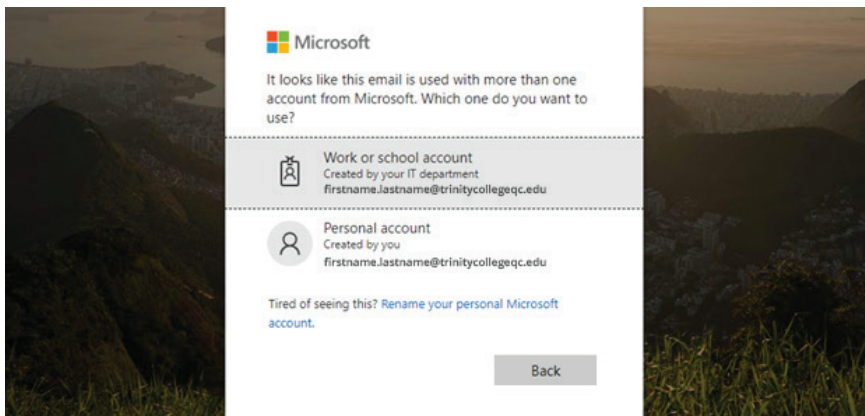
Microsoft

It looks like this email is used with more than one account from Microsoft. Which one do you want to use?

Work or school account
Created by your IT department
firstname.lastname@trinitycollegeqc.edu

Personal account
Created by you
firstname.lastname@trinitycollegeqc.edu

Tired of seeing this? Rename your personal Microsoft account.

Back